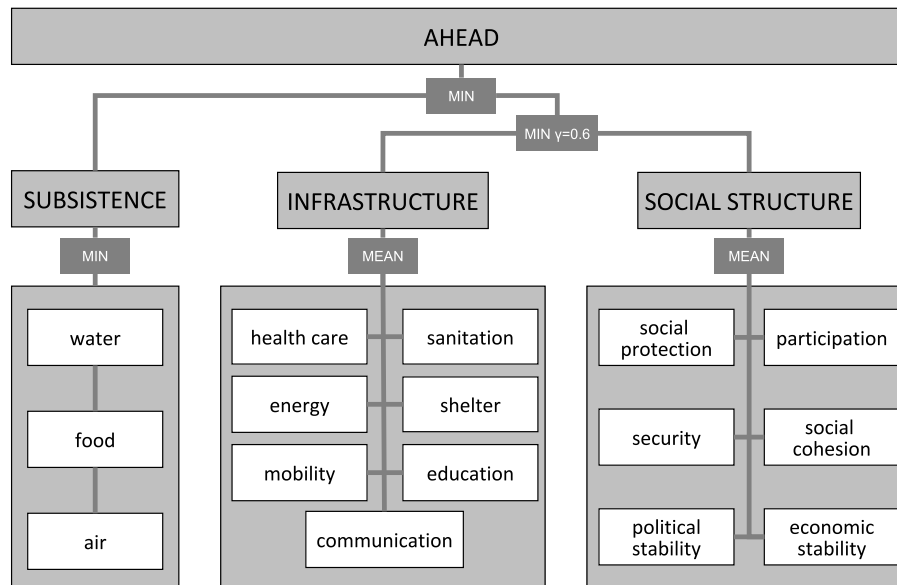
AHEAD

MIN

MIN γ=0.6

SUBSISTENCE

MIN

water

food

air

INFRASTRUCTURE

MEAN

health care

sanitation

energy

shelter

mobility

education

communication

SOCIAL STRUCTURE

MEAN

social protection

participation

security

social cohesion

political stability

economic stability